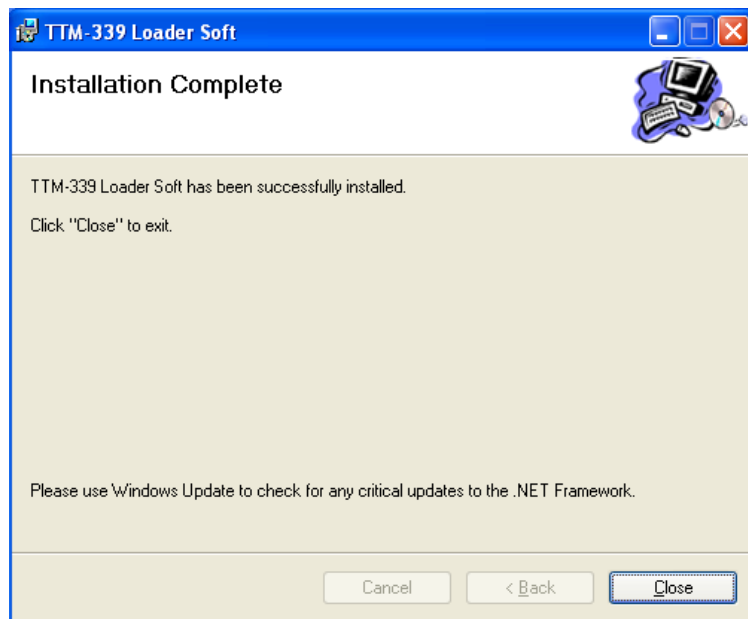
TTM-339 Loader Soft

Installation Complete

TTM-339 Loader Soft has been successfully installed.

Click "Close" to exit.

Please use Windows Update to check for any critical updates to the .NET Framework.

Cancel

< Back

Close